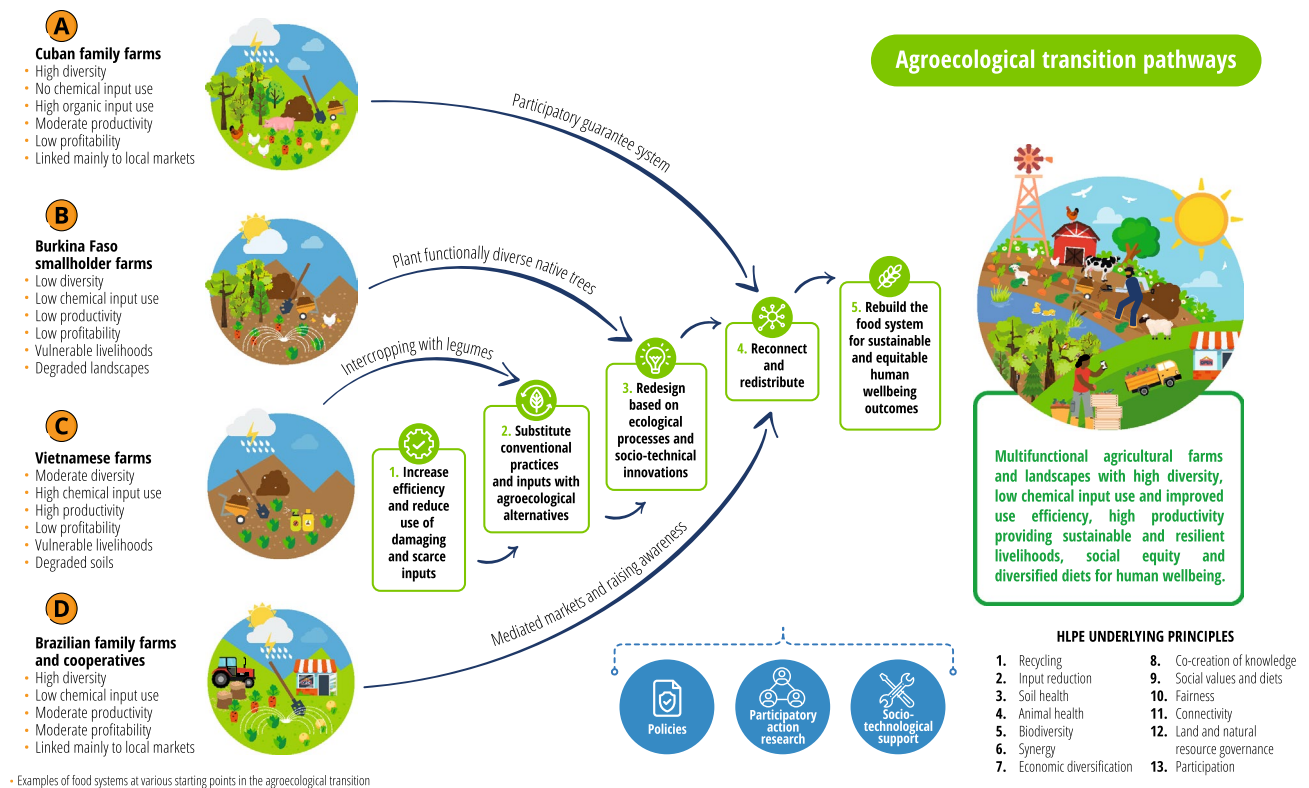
A
Cuban family farms
• High diversity
• No chemical input use
• High organic input use
• Moderate productivity
• Low profitability
• Linked mainly to local markets

B
Burkina Faso smallholder farms
• Low diversity
• Low chemical input use
• Low productivity
• Low profitability
• Vulnerable livelihoods
• Degraded landscapes

C
Vietnamese farms
• Moderate diversity
• High chemical input use
• High productivity
• Low profitability
• Vulnerable livelihoods
• Degraded soils

D
Brazilian family farms and cooperatives
• High diversity
• Low chemical input use
• Moderate productivity
• Moderate profitability
• Linked mainly to local markets

• Examples of food systems at various starting points in the agroecological transition

Agroecological transition pathways

Participatory guarantee system

Plant functionally diverse native trees

Intercropping with legumes

Mediated markets and raising awareness

1. Increase efficiency and reduce use of damaging and scarce inputs

2. Substitute conventional practices and inputs with agroecological alternatives

3. Redesign based on ecological processes and socio-technical innovations

4. Reconnect and redistribute

5. Rebuild the food system for sustainable and equitable human wellbeing outcomes

Multifunctional agricultural farms and landscapes with high diversity, low chemical input use and improved use efficiency, high productivity providing sustainable and resilient livelihoods, social equity and diversified diets for human wellbeing.

Policies

Participatory action research

Socio-technological support

HLPE UNDERLYING PRINCIPLES
1. Recycling
2. Input reduction
3. Soil health
4. Animal health
5. Biodiversity
6. Synergy
7. Economic diversification
8. Co-creation of knowledge
9. Social values and diets
10. Fairness
11. Connectivity
12. Land and natural resource governance
13. Participation